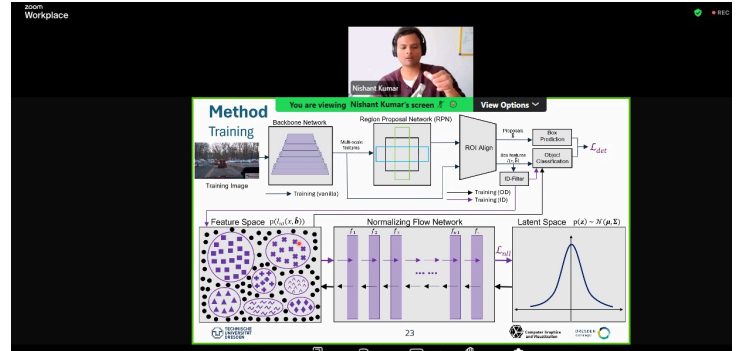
zoom
Workplace

REC

Nishant Kumar

You are viewing Nishant Kumar's screen

View Options

Method

Training

Backbone Network

Region Proposal Network (RPN)

Multi-scale features

ROI Align

Proposals

Box features

Box Prediction

Object Classification

$\mathcal{L}_{det}$

ID-Filter

Training Image

Training (vanilla)

Training (OD)

Training (ID)

Feature Space $p(\vec{x}, \boldsymbol{b})$

Normalizing Flow Network

$f_1$ $f_2$ $f_3$ $f_{k-1}$ $f_k$

$\mathcal{L}_{nll}$

Latent Space $p(\boldsymbol{z}) \sim \mathcal{N}(\boldsymbol{\mu}, \boldsymbol{\Sigma})$

TECHNISCHE UNIVERSITÄT DRESDEN

23

Computer Graphics and Visualization

DRESDEN concept